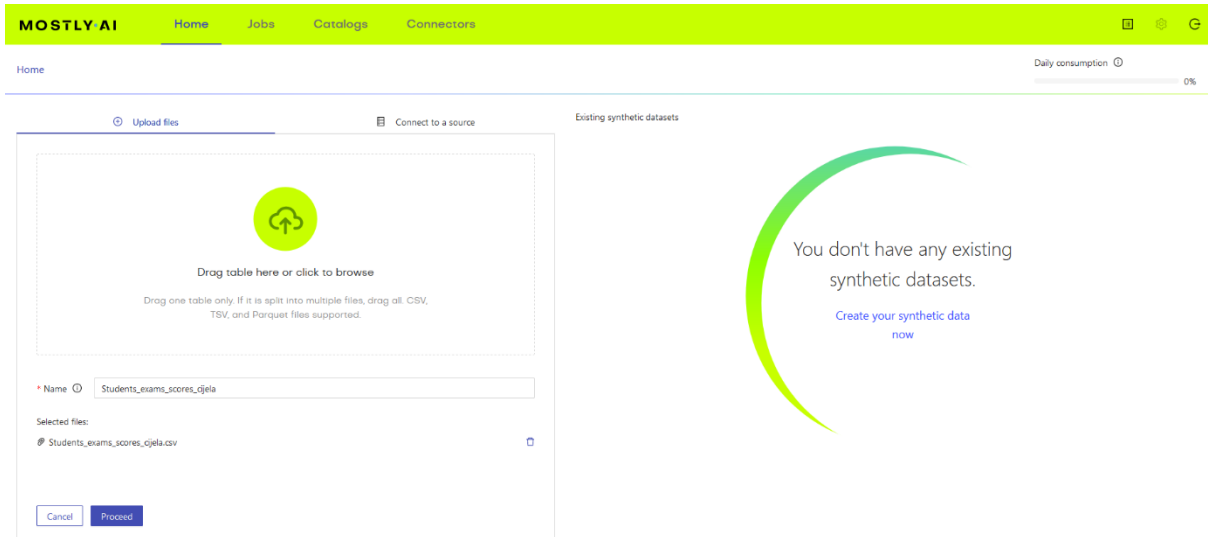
MOSTLY·AI Home Jobs Catalogs Connectors

Home

Daily consumption

0%

Upload files

Connect to a source

Existing synthetic datasets

Drag table here or click to browse

Drag one table only. If it is split into multiple files, drag all. CSV, TSV, and Parquet files supported.

You don't have any existing synthetic datasets.

Create your synthetic data now

* Name Students_exams_scores_cijela

Selected files:

Students_exams_scores_cijela.csv

Cancel Proceed